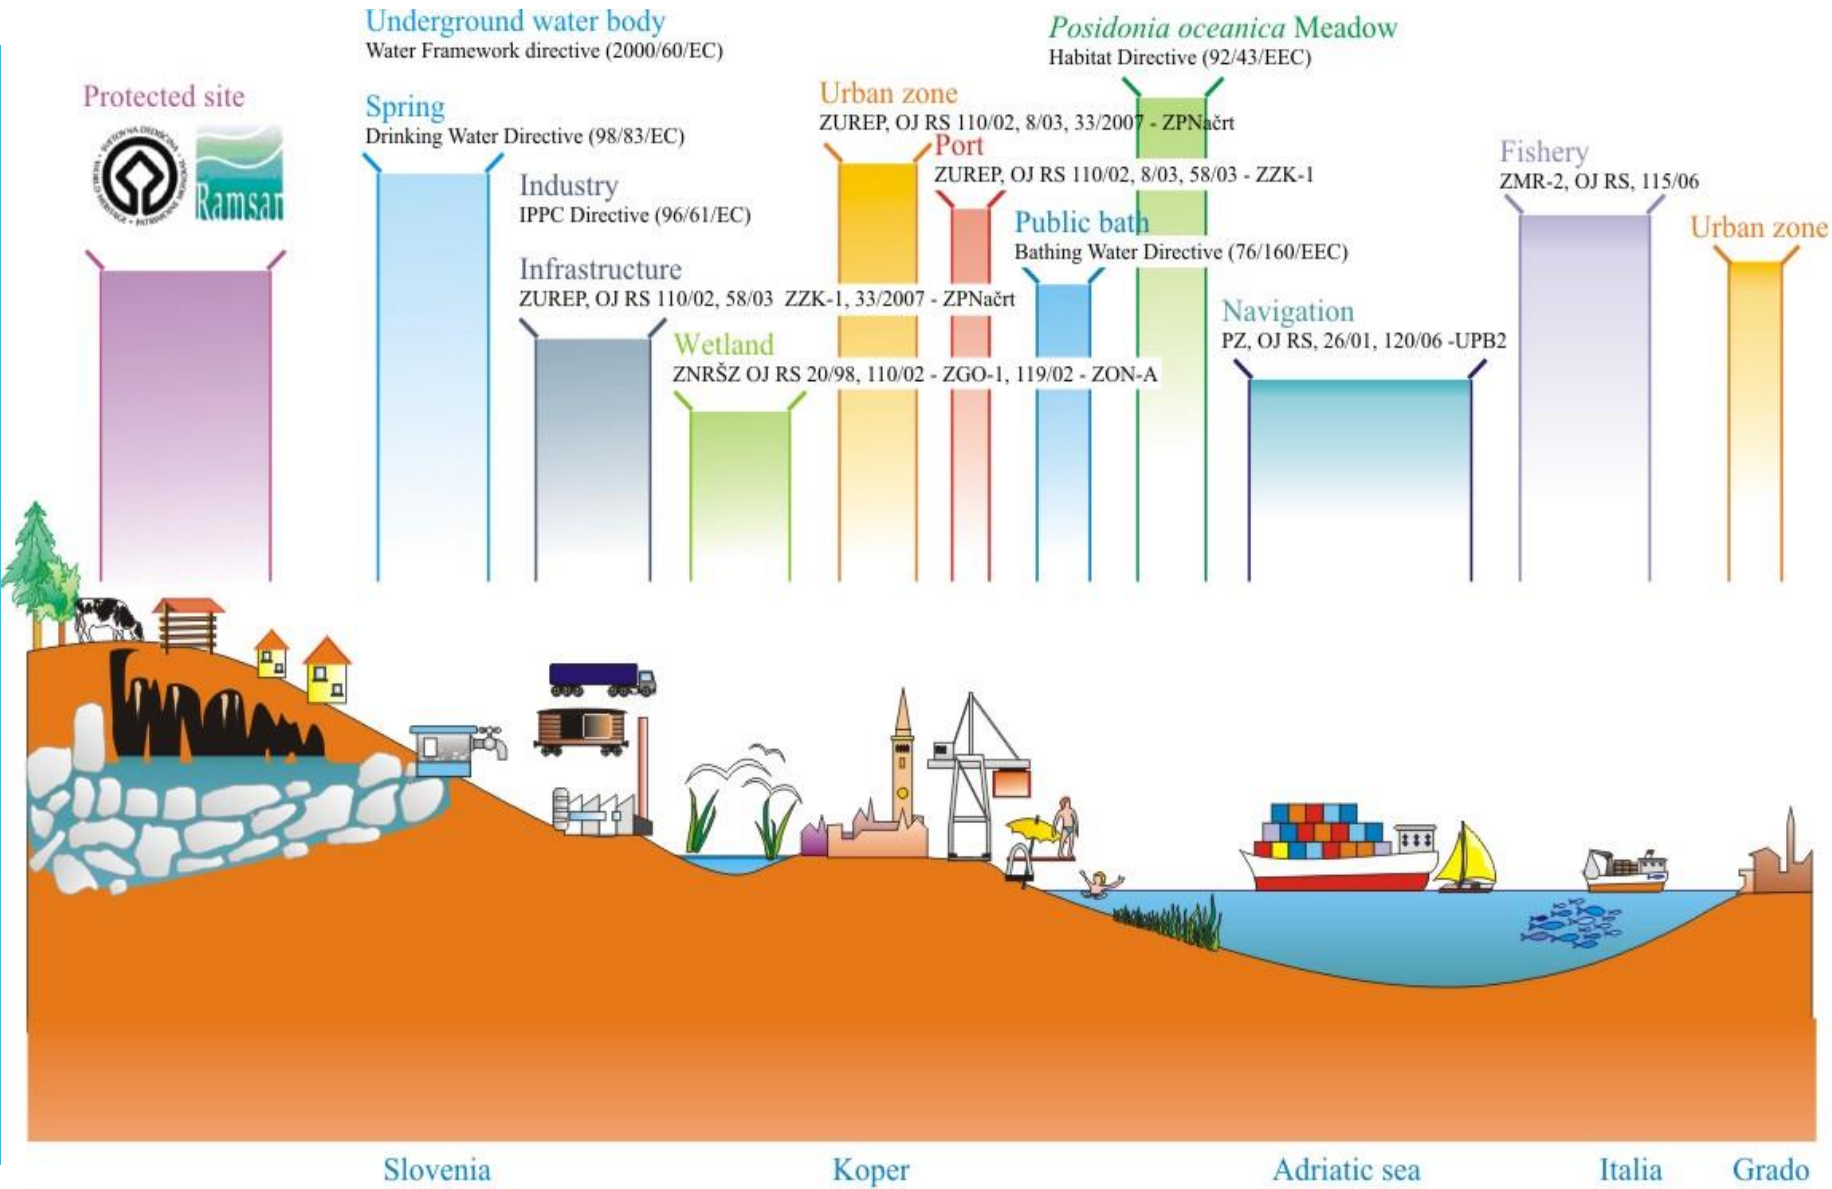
Underground water body
Water Framework directive (2000/60/EC)

Posidonia oceanica Meadow
Habitat Directive (92/43/EEC)

Protected site

Ramsar

Spring
Drinking Water Directive (98/83/EC)

Urban zone
ZUREP, OJ RS 110/02, 8/03, 33/2007 - ZPNačrt

Port
ZUREP, OJ RS 110/02, 8/03, 58/03 - ZZK-1

Fishery
ZMR-2, OJ RS, 115/06

Industry
IPPC Directive (96/61/EC)

Public bath
Bathing Water Directive (76/160/EEC)

Urban zone

Infrastructure
ZUREP, OJ RS 110/02, 58/03 ZZK-1, 33/2007 - ZPNačrt

Navigation
PZ, OJ RS, 26/01, 120/06 -UPB2

Wetland
ZNRŠZ OJ RS 20/98, 110/02 - ZGO-1, 119/02 - ZON-A

Slovenia

Koper

Adriatic sea

Italia

Grado